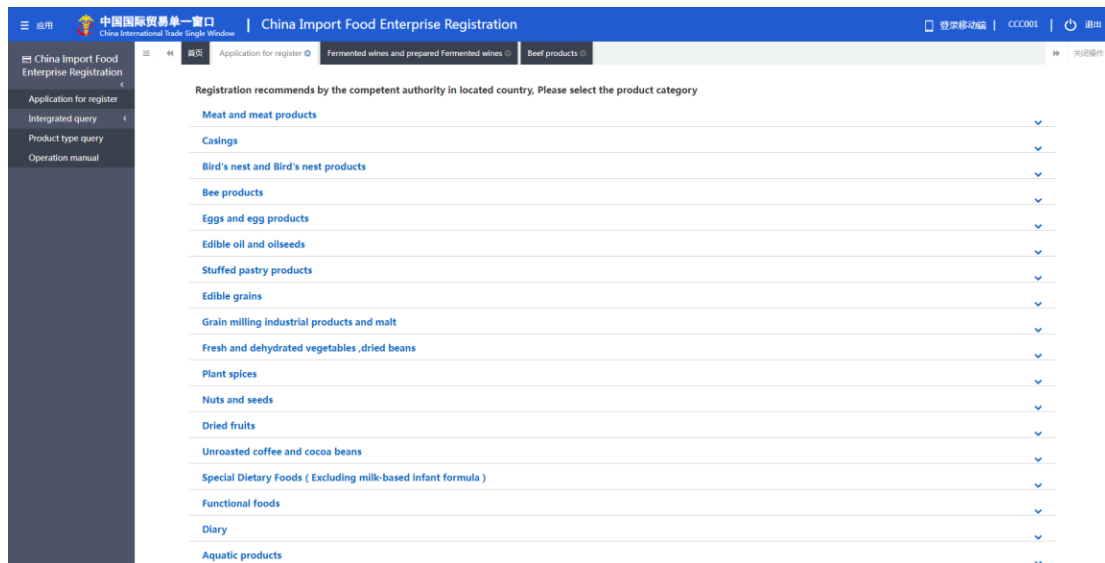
应用 中国国际贸易单一窗口 China International Trade Single Window | China Import Food Enterprise Registration

登录移动端 | CCC001 | 退出

China Import Food Enterprise Registration

Application for register
Intergrated query
Product type query
Operation manual

首页 | Application for register | Fermented wines and prepared Fermented wines | Beef products | 关闭操作

Registration recommends by the competent authority in located country, Please select the product category

Meat and meat products
Casings
Bird's nest and Bird's nest products
Bee products
Eggs and egg products
Edible oil and oilseeds
Stuffed pastry products
Edible grains
Grain milling industrial products and malt
Fresh and dehydrated vegetables ,dried beans
Plant spices
Nuts and seeds
Dried fruits
Unroasted coffee and cocoa beans
Special Dietary Foods ( Excluding milk-based infant formula )
Functional foods
Diary
Aquatic products